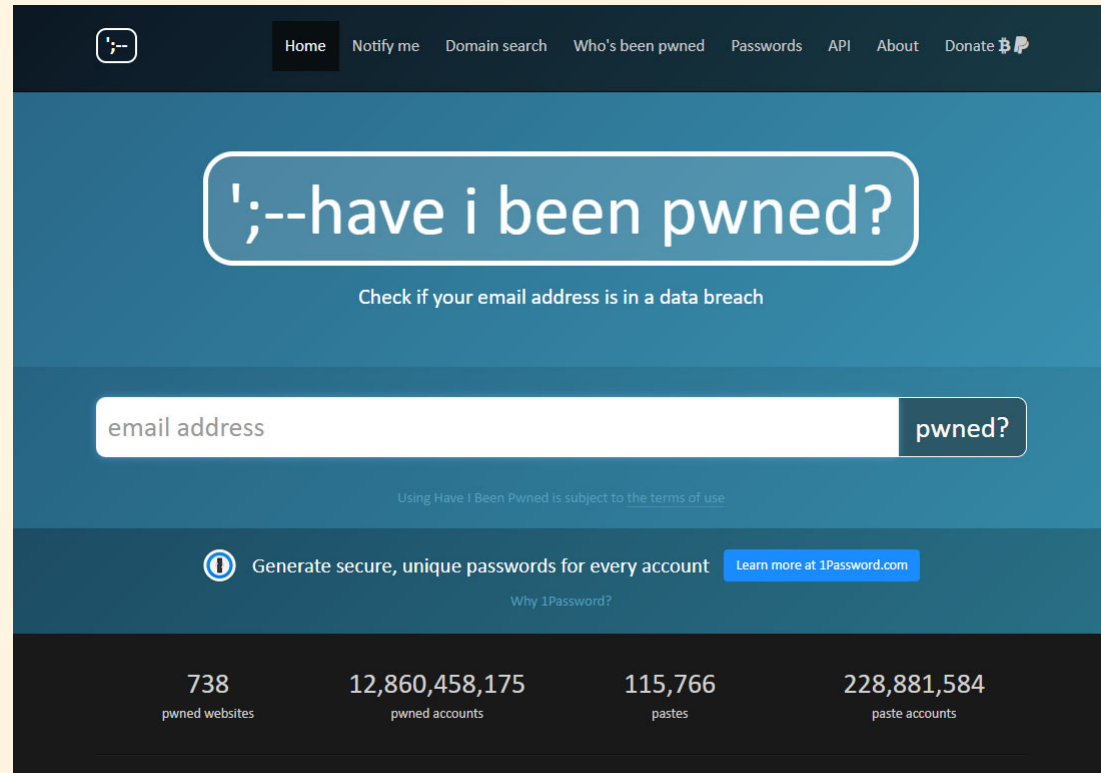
';--

Home Notify me Domain search Who's been pwned Passwords API About Donate

';--have i been pwned?

Check if your email address is in a data breach

email address

pwned?

Using Have I Been Pwned is subject to the terms of use

Generate secure, unique passwords for every account

Learn more at 1Password.com

Why 1Password?

| 738 | 12,860,458,175 | 115,766 | 228,881,584 |
|---|---|---|---|
| pwned websites | pwned accounts | pastes | paste accounts |